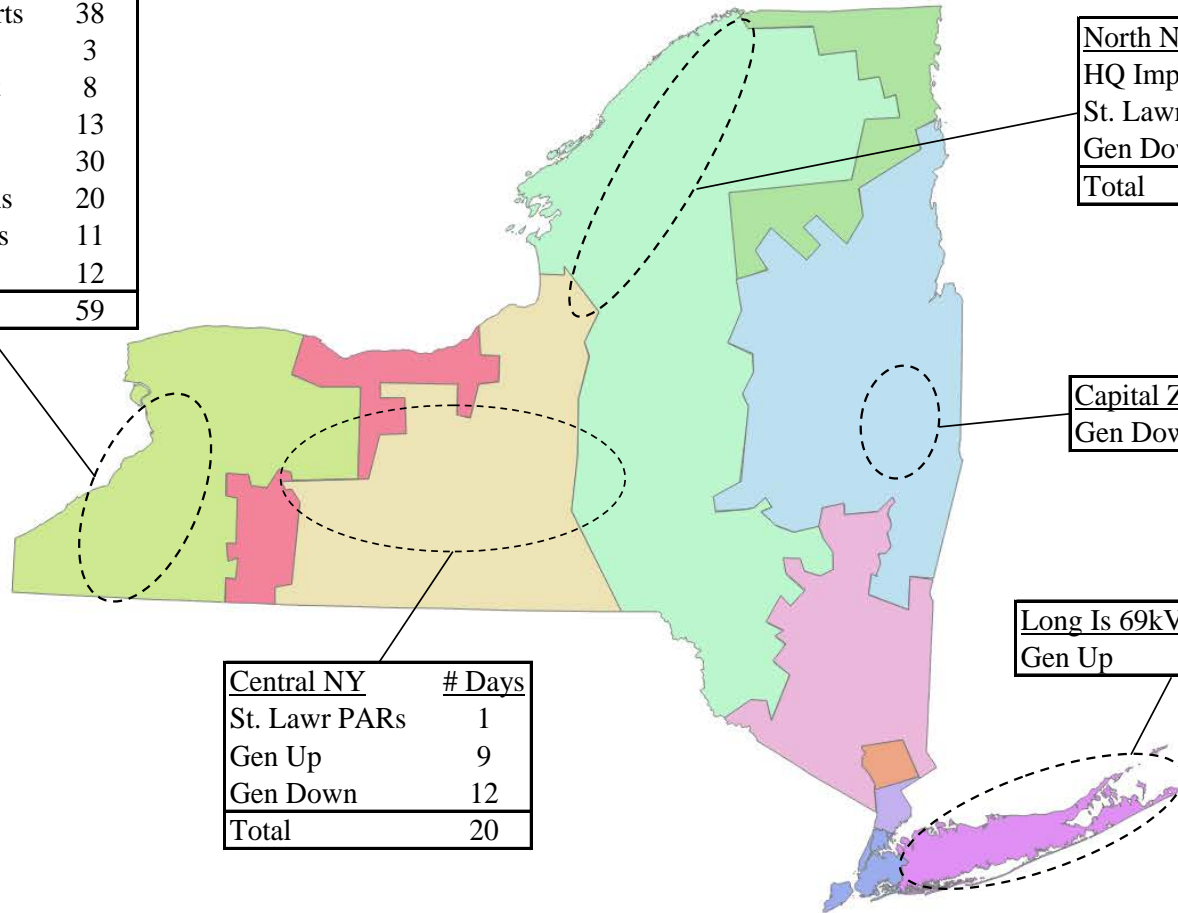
| rts | 38 |
|---|---|
| | 3 |
| | 8 |
| | 13 |
| | 30 |
| s | 20 |
| s | 11 |
| | 12 |
| | 59 |

North N
HQ Imp
St. Lawr
Gen Dow
Total

Capital Z
Gen Dow

Long Is 69kV
Gen Up

| Central NY | # Days |
|---|---|
| St. Lawr PARs | 1 |
| Gen Up | 9 |
| Gen Down | 12 |
| Total | 20 |